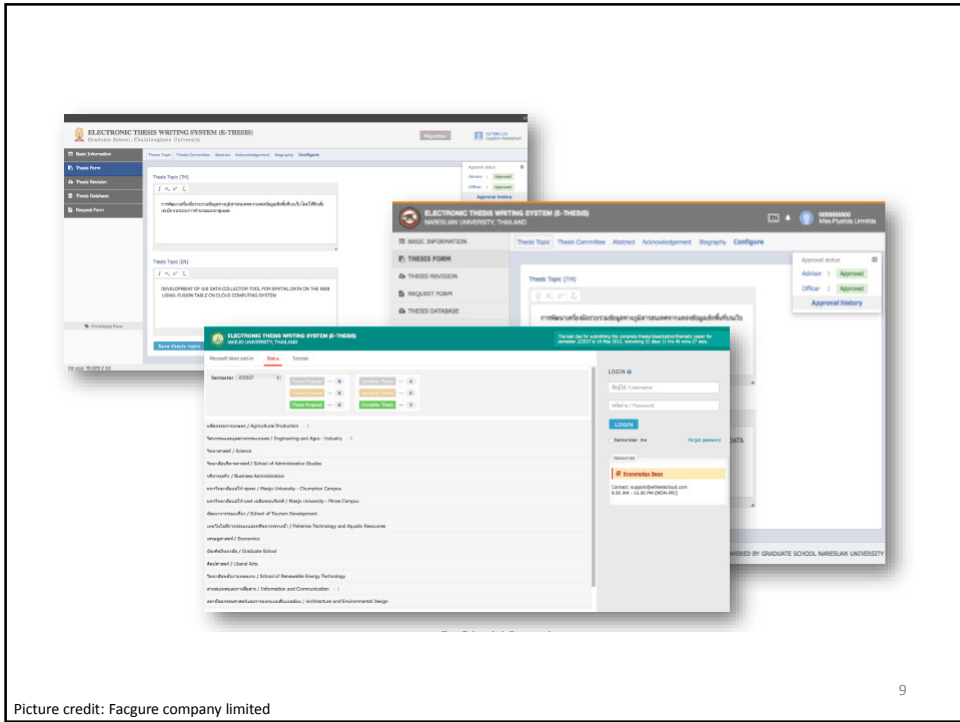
ELECTRONIC THESIS WRITING SYSTEM (E-THESIS)
Graduate School, Chulalongkorn University

Basic Information
Thesis Form
Thesis Revision
Thesis Database
Request Form

Thesis Topic | Thesis Committees | Abstract | Acknowledgement | Biography | Configure

Thesis Topic (TH)

Thesis Topic (EN)

DEVELOPMENT OF GIS DATA COLLECTOR TOOL FOR SPATIAL DATA ON THE WEB USING FUSION TABLE ON CLOUD COMPUTING SYSTEM

Save thesis topic

Knowledge Base

Approval status
Advisor : Approved
Officer : Approved
Approval history

ELECTRONIC THESIS WRITING SYSTEM (E-THESIS)
NARESUAN UNIVERSITY, THAILAND

EN

BASIC INFORMATION
THESIS FORM
THESIS REVISION
REQUEST FORM
THESIS DATABASE

Thesis Topic | Thesis Committees | Abstract | Acknowledgement | Biography | Configure

Thesis Topic (TH)

Approval status
Advisor : Approved
Officer : Approved
Approval history

ELECTRONIC THESIS WRITING SYSTEM (E-THESIS)
MAEJO UNIVERSITY, THAILAND

Microsoft Word Add-in | Status | Tutorials

Semester 2/2557

Thesis Proposal
Complete Thesis

Agricultural Production
Engineering and Agro - Industry
Science
School of Administrative Studies
Business Administration
Maejo University - Chumphon Campus
Maejo University - Phrae Campus
School of Tourism Development
Fisheries Technology and Aquatic Resources
Economics
Graduate School
Liberal Arts
School of Renewable Energy Technology
Information and Communication
Architecture and Environmental Design

LOGIN
Username
Password
LOGIN
Forgot password
Knowledge Base

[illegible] BY GRADUATE SCHOOL NARESUAN UNIVERSITY

9

Picture credit: Facgure company limited